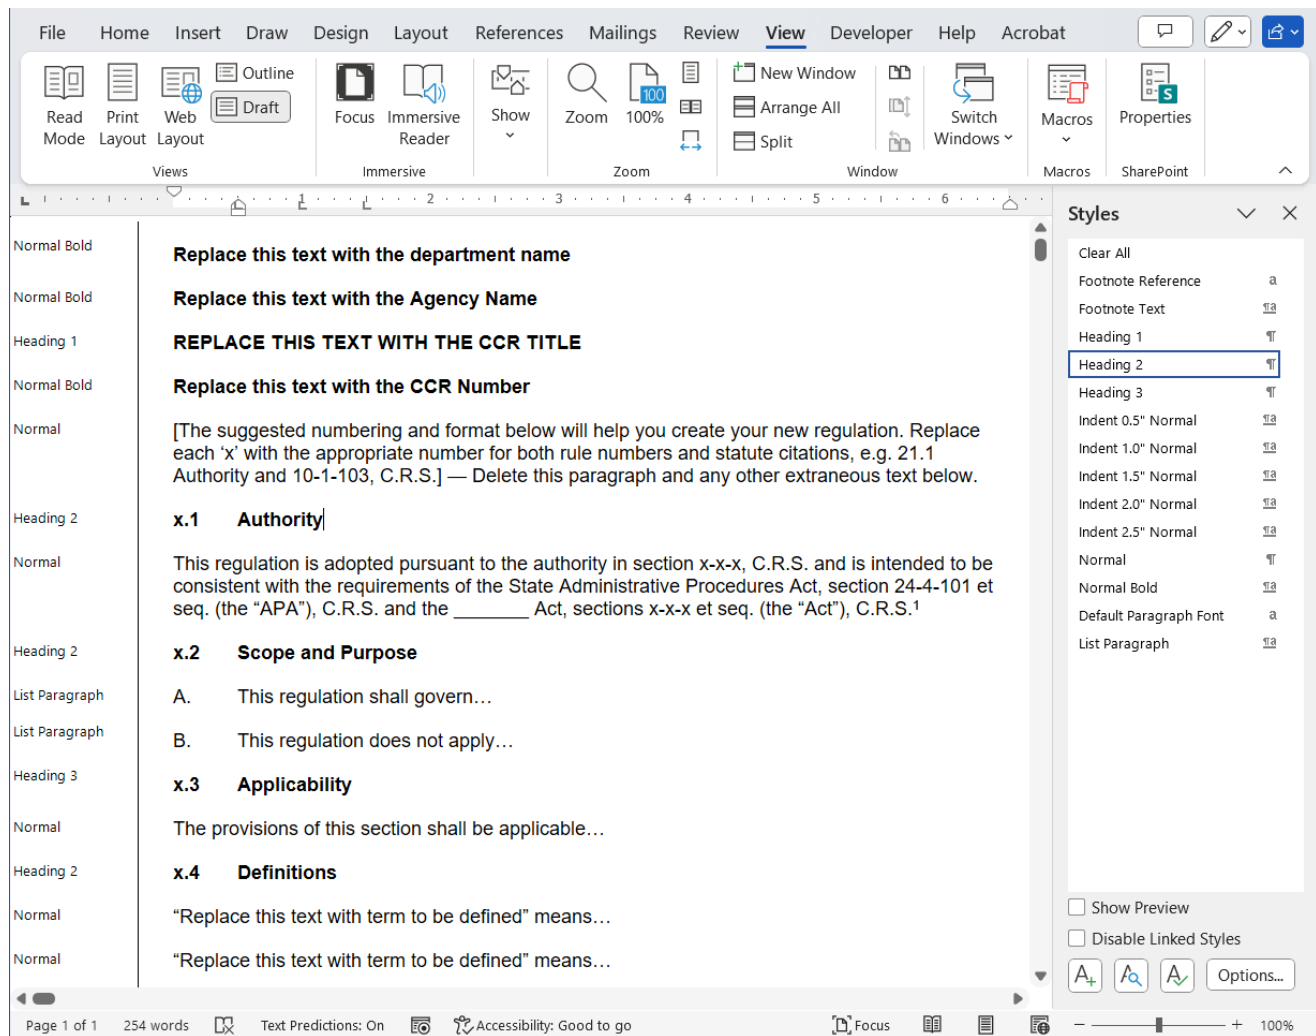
File Home Insert Draw Design Layout References Mailings Review View Developer Help Acrobat

Read Mode | Print Layout | Web Layout | Outline | Draft | Views
Focus | Immersive Reader | Immersive
Show
Zoom | 100% | Zoom
New Window | Arrange All | Split | Switch Windows | Window
Macros | Macros
Properties | SharePoint

Normal Bold
Replace this text with the department name

Normal Bold
Replace this text with the Agency Name

Heading 1
REPLACE THIS TEXT WITH THE CCR TITLE

Normal Bold
Replace this text with the CCR Number

Normal
[The suggested numbering and format below will help you create your new regulation. Replace each ‘x’ with the appropriate number for both rule numbers and statute citations, e.g. 21.1 Authority and 10-1-103, C.R.S.] — Delete this paragraph and any other extraneous text below.

Heading 2
x.1 Authority

Normal
This regulation is adopted pursuant to the authority in section x-x-x, C.R.S. and is intended to be consistent with the requirements of the State Administrative Procedures Act, section 24-4-101 et seq. (the “APA”), C.R.S. and the _______ Act, sections x-x-x et seq. (the “Act”), C.R.S.$^1$

Heading 2
x.2 Scope and Purpose

List Paragraph
A. This regulation shall govern…

List Paragraph
B. This regulation does not apply…

Heading 3
x.3 Applicability

Normal
The provisions of this section shall be applicable…

Heading 2
x.4 Definitions

Normal
“Replace this text with term to be defined” means…

Normal
“Replace this text with term to be defined” means…

Styles
Clear All
Footnote Reference a
Footnote Text ¶a
Heading 1 ¶
Heading 2 ¶
Heading 3 ¶
Indent 0.5" Normal ¶a
Indent 1.0" Normal ¶a
Indent 1.5" Normal ¶a
Indent 2.0" Normal ¶a
Indent 2.5" Normal ¶a
Normal ¶
Normal Bold ¶a
Default Paragraph Font a
List Paragraph ¶a
Show Preview
Disable Linked Styles
Options...

Page 1 of 1 254 words Text Predictions: On Accessibility: Good to go Focus 100%